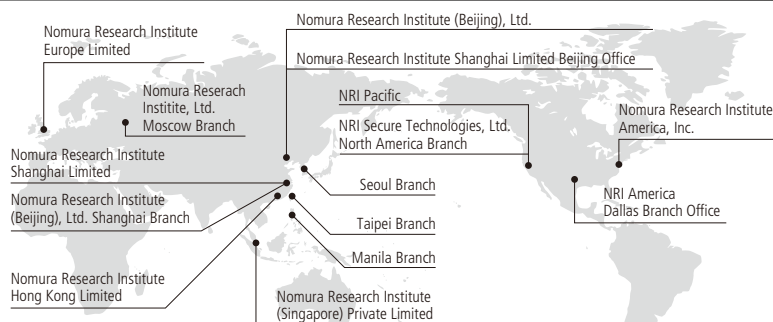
Nomura Research Institute Europe Limited

Nomura Reserach Institite, Ltd. Moscow Branch

Nomura Research Institute (Beijing), Ltd.

Nomura Research Institute Shanghai Limited Beijing Office

NRI Pacific

NRI Secure Technologies, Ltd. North America Branch

Nomura Research Institute America, Inc.

Nomura Research Institute Shanghai Limited

Nomura Research Institute (Beijing), Ltd. Shanghai Branch

Seoul Branch

Taipei Branch

Manila Branch

NRI America Dallas Branch Office

Nomura Research Institute Hong Kong Limited

Nomura Research Institute (Singapore) Private Limited